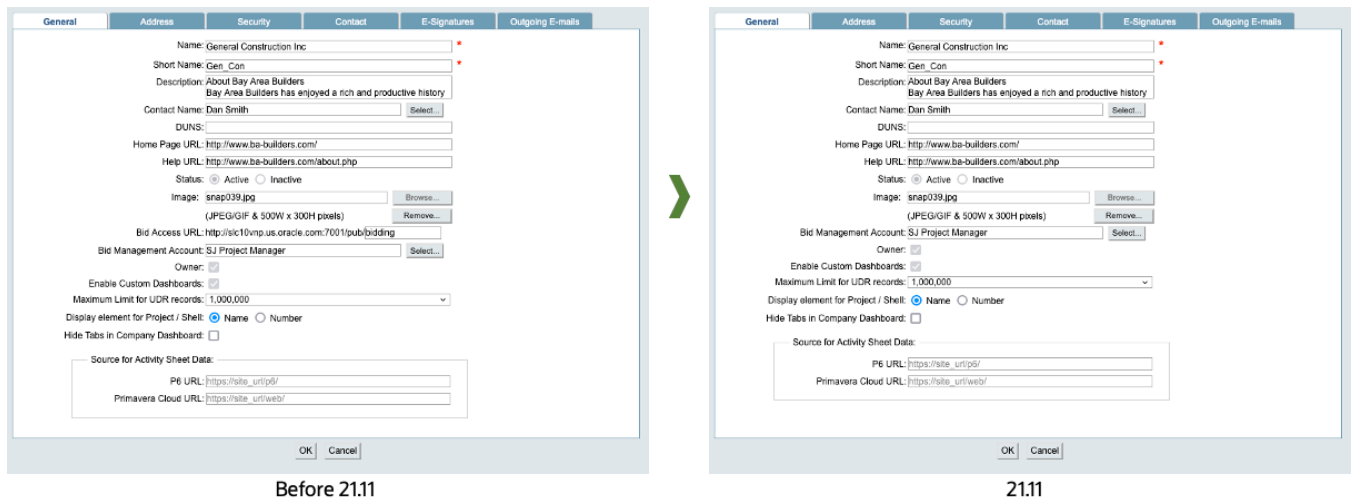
General | Address | Security | Contact | E-Signatures | Outgoing E-mails

Name: General Construction Inc *
Short Name: Gen_Con *
Description: About Bay Area Builders
Bay Area Builders has enjoyed a rich and productive history
Contact Name: Dan Smith Select...
DUNS:
Home Page URL: http://www.ba-builders.com/
Help URL: http://www.ba-builders.com/about.php
Status: Active Inactive
Image: snap039.jpg Browse...
(JPEG/GIF & 500W x 300H pixels) Remove...
Bid Access URL: http://slc10vnp.us.oracle.com:7001/pub/bidding
Bid Management Account: SJ Project Manager Select...
Owner:
Enable Custom Dashboards:
Maximum Limit for UDR records: 1,000,000
Display element for Project / Shell: Name Number
Hide Tabs in Company Dashboard:

Source for Activity Sheet Data:
P6 URL: https://site_url/p6/
Primavera Cloud URL: https://site_url/web/

OK Cancel

Before 21.11

General | Address | Security | Contact | E-Signatures | Outgoing E-mails

Name: General Construction Inc *
Short Name: Gen_Con *
Description: About Bay Area Builders
Bay Area Builders has enjoyed a rich and productive history
Contact Name: Dan Smith Select...
DUNS:
Home Page URL: http://www.ba-builders.com/
Help URL: http://www.ba-builders.com/about.php
Status: Active Inactive
Image: snap039.jpg Browse...
(JPEG/GIF & 500W x 300H pixels) Remove...
Bid Management Account: SJ Project Manager Select...
Owner:
Enable Custom Dashboards:
Maximum Limit for UDR records: 1,000,000
Display element for Project / Shell: Name Number
Hide Tabs in Company Dashboard:

Source for Activity Sheet Data:
P6 URL: https://site_url/p6/
Primavera Cloud URL: https://site_url/web/

OK Cancel

21.11